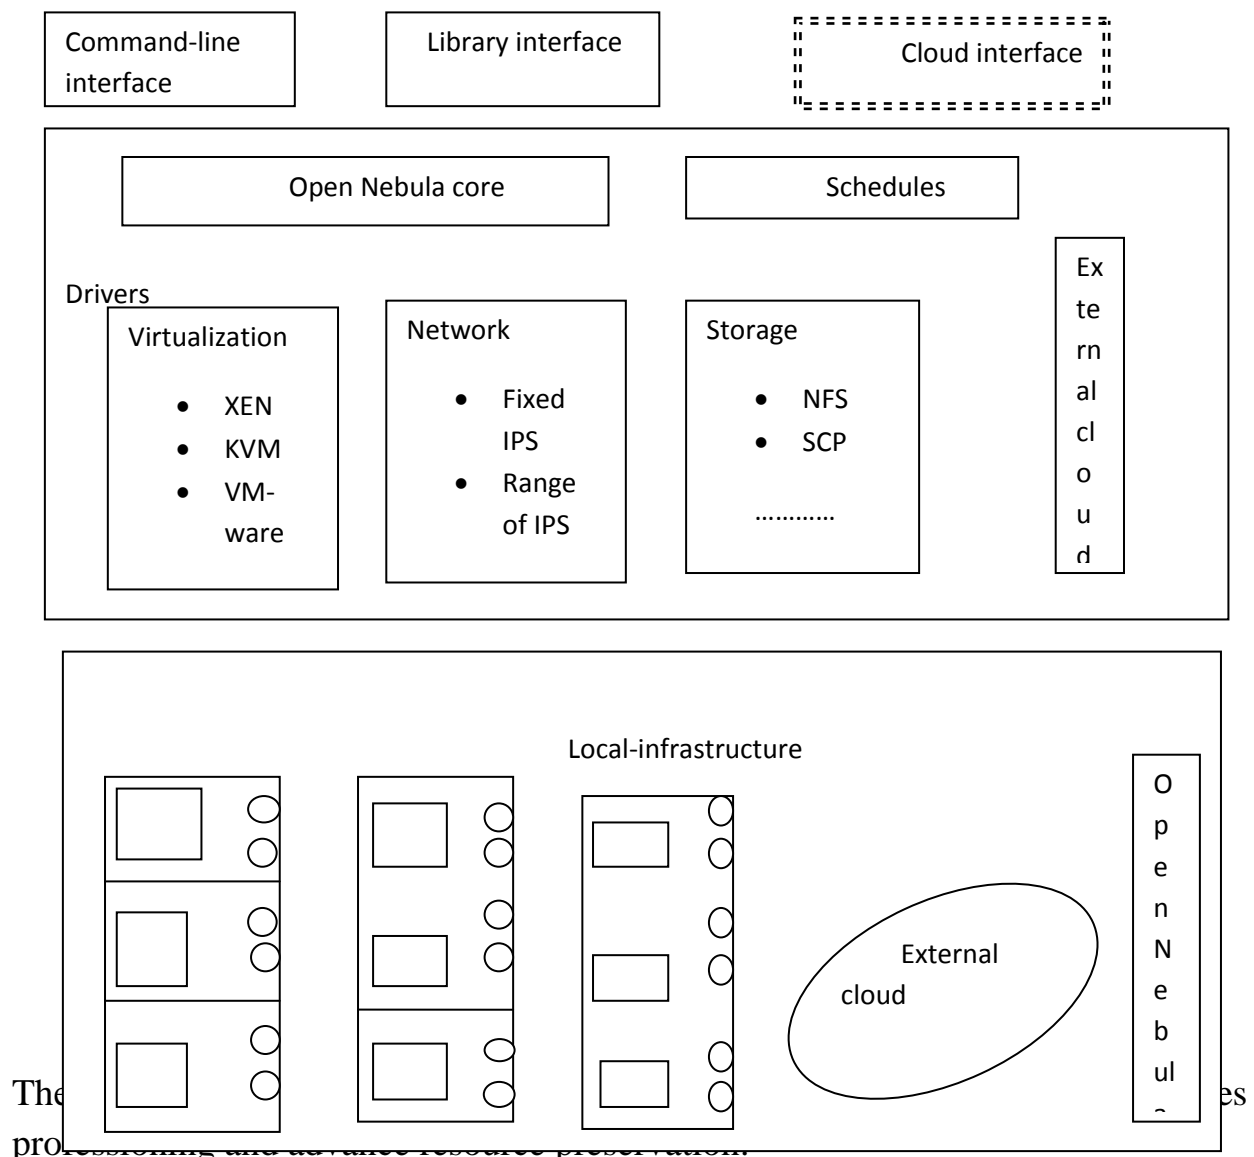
Command-line interface

Library interface

Cloud interface

Open Nebula core

Schedules

Drivers

Virtualization
- XEN
- KVM
- VM-ware

Network
- Fixed IPS
- Range of IPS

Storage
- NFS
- SCP

…………

Ex te rn al cl o u d

Local-infrastructure

External cloud

O p e n N e b ul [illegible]

The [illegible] es pro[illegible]